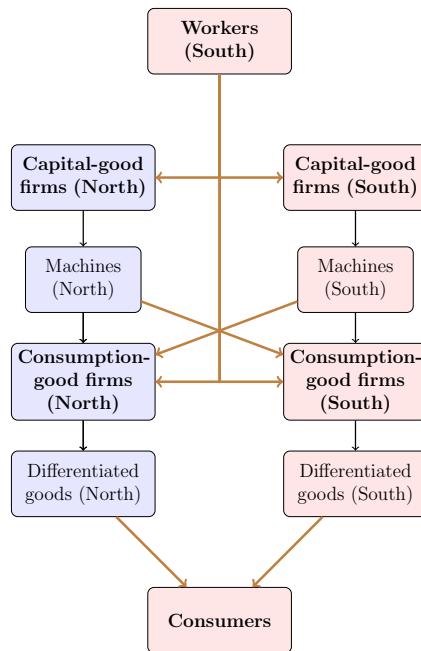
Workers (South)

Capital-good firms (North)

Capital-good firms (South)

Machines (North)

Machines (South)

Consumption-good firms (North)

Consumption-good firms (South)

Differentiated goods (North)

Differentiated goods (South)

Consumers